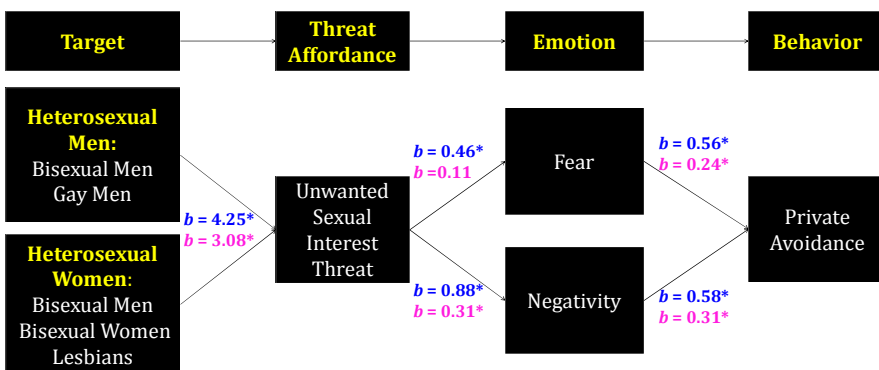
Target

Threat Affordance

Emotion

Behavior

Heterosexual Men:
Bisexual Men
Gay Men

Heterosexual Women:
Bisexual Men
Bisexual Women
Lesbians

$b$ = 4.25*
$b$ = 3.08*

Unwanted Sexual Interest Threat

$b$ = 0.46*
$b$ =0.11

$b$ = 0.88*
$b$ = 0.31*

Fear

Negativity

$b$ = 0.56*
$b$ = 0.24*

$b$ = 0.58*
$b$ = 0.31*

Private Avoidance